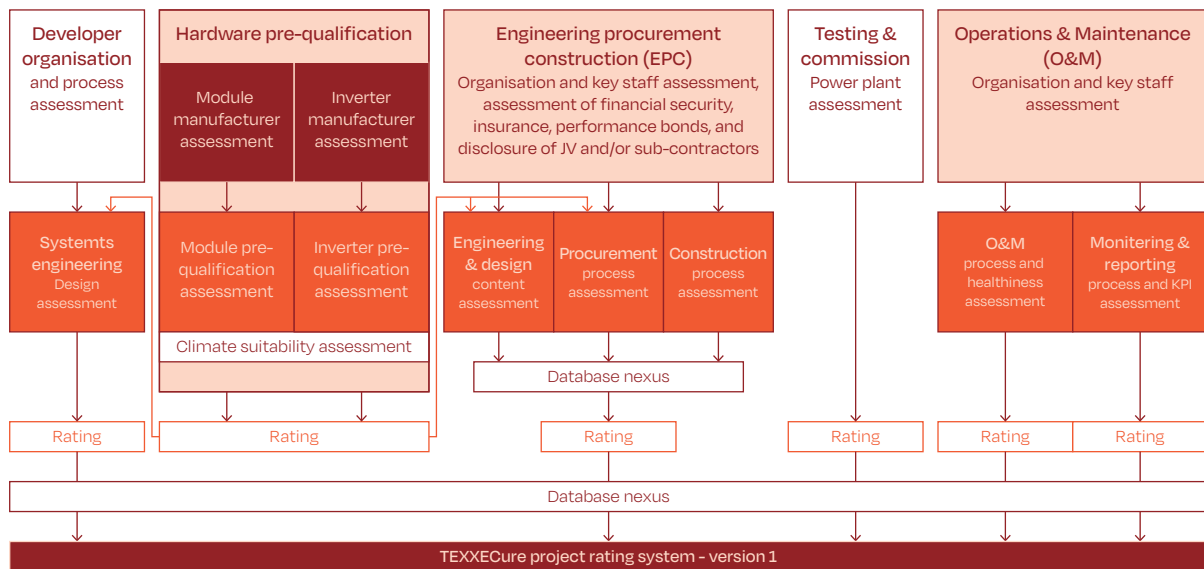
Developer organisation and process assessment

Hardware pre-qualification

Module manufacturer assessment

Inverter manufacturer assessment

Engineering procurement construction (EPC)
Organisation and key staff assessment, assessment of financial security, insurance, performance bonds, and disclosure of JV and/or sub-contractors

Testing & commission
Power plant assessment

Operations & Maintenance (O&M)
Organisation and key staff assessment

Systemts engineering
Design assessment

Module pre-qualification assessment

Inverter pre-qualification assessment

Climate suitability assessment

Engineering & design
content assessment

Procurement
process assessment

Construction
process assessment

O&M
process and healthiness assessment

Monitering & reporting
process and KPI assessment

Database nexus

Rating

Rating

Rating

Rating

Rating

Rating

Database nexus

TEXXECure project rating system - version 1